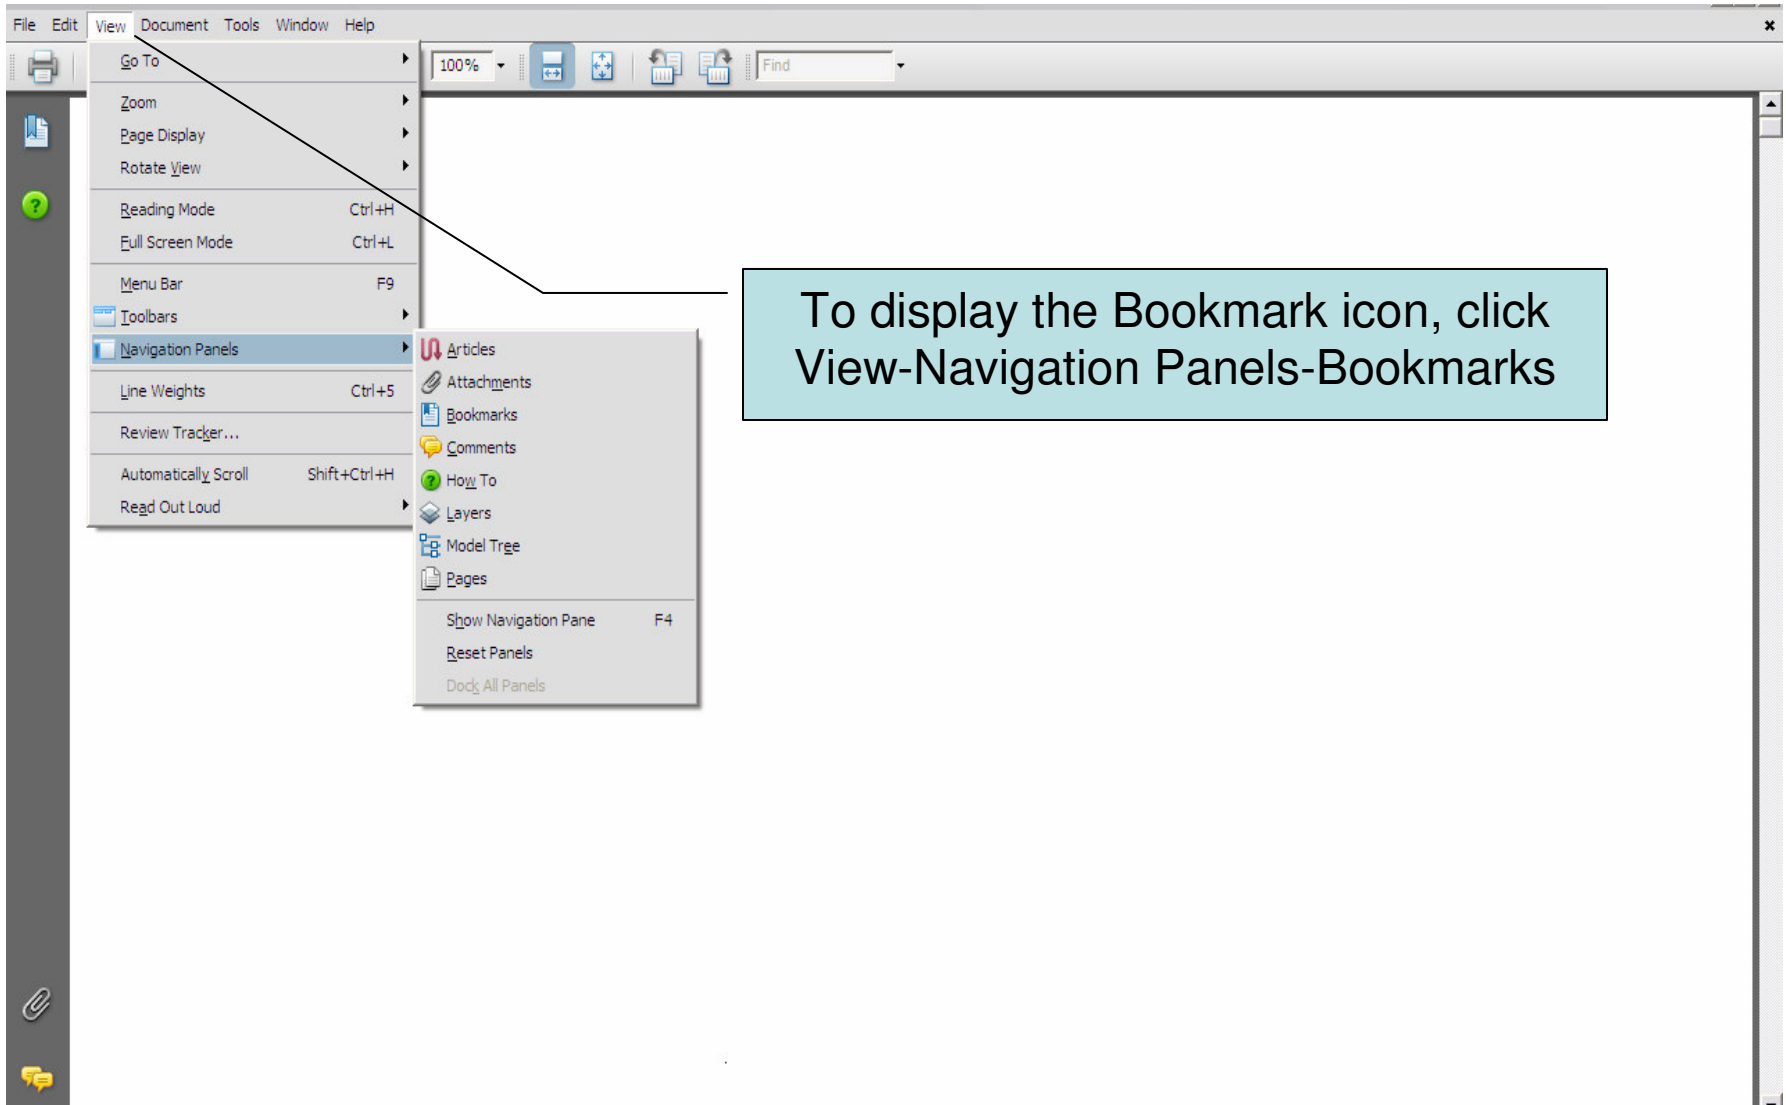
File Edit View Document Tools Window Help

100%

Find

Go To
Zoom
Page Display
Rotate View
Reading Mode Ctrl+H
Full Screen Mode Ctrl+L
Menu Bar F9
Toolbars
Navigation Panels
Line Weights Ctrl+5
Review Tracker...
Automatically Scroll Shift+Ctrl+H
Read Out Loud

Articles
Attachments
Bookmarks
Comments
How To
Layers
Model Tree
Pages
Show Navigation Pane F4
Reset Panels
Dock All Panels

To display the Bookmark icon, click View-Navigation Panels-Bookmarks